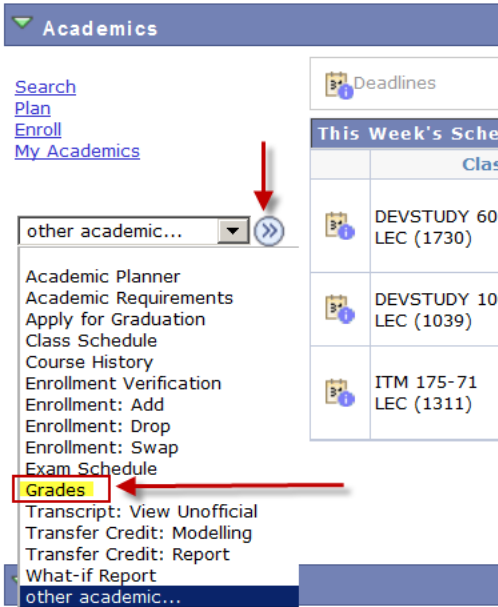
Academics

Search
Plan
Enroll
My Academics

other academic...

Academic Planner
Academic Requirements
Apply for Graduation
Class Schedule
Course History
Enrollment Verification
Enrollment: Add
Enrollment: Drop
Enrollment: Swap
Exam Schedule
Grades
Transcript: View Unofficial
Transfer Credit: Modelling
Transfer Credit: Report
What-if Report
other academic...

Deadlines

This Week's Sche

Clas

DEVSTUDY 60
LEC (1730)

DEVSTUDY 10
LEC (1039)

ITM 175-71
LEC (1311)